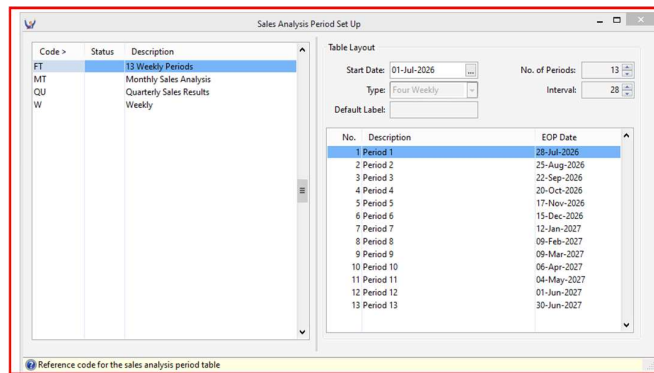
Sales Analysis Period Set Up

| Code > | Status | Description |
|---|---|---|
| FT | | 13 Weekly Periods |
| MT | | Monthly Sales Analysis |
| QU | | Quarterly Sales Results |
| W | | Weekly |

Table Layout

Start Date: 01-Jul-2026 ...
No. of Periods: 13
Type: Four Weekly
Interval: 28
Default Label:

| No. | Description | EOP Date |
|---|---|---|
| 1 | Period 1 | 28-Jul-2026 |
| 2 | Period 2 | 25-Aug-2026 |
| 3 | Period 3 | 22-Sep-2026 |
| 4 | Period 4 | 20-Oct-2026 |
| 5 | Period 5 | 17-Nov-2026 |
| 6 | Period 6 | 15-Dec-2026 |
| 7 | Period 7 | 12-Jan-2027 |
| 8 | Period 8 | 09-Feb-2027 |
| 9 | Period 9 | 09-Mar-2027 |
| 10 | Period 10 | 06-Apr-2027 |
| 11 | Period 11 | 04-May-2027 |
| 12 | Period 12 | 01-Jun-2027 |
| 13 | Period 13 | 30-Jun-2027 |

Reference code for the sales analysis period table